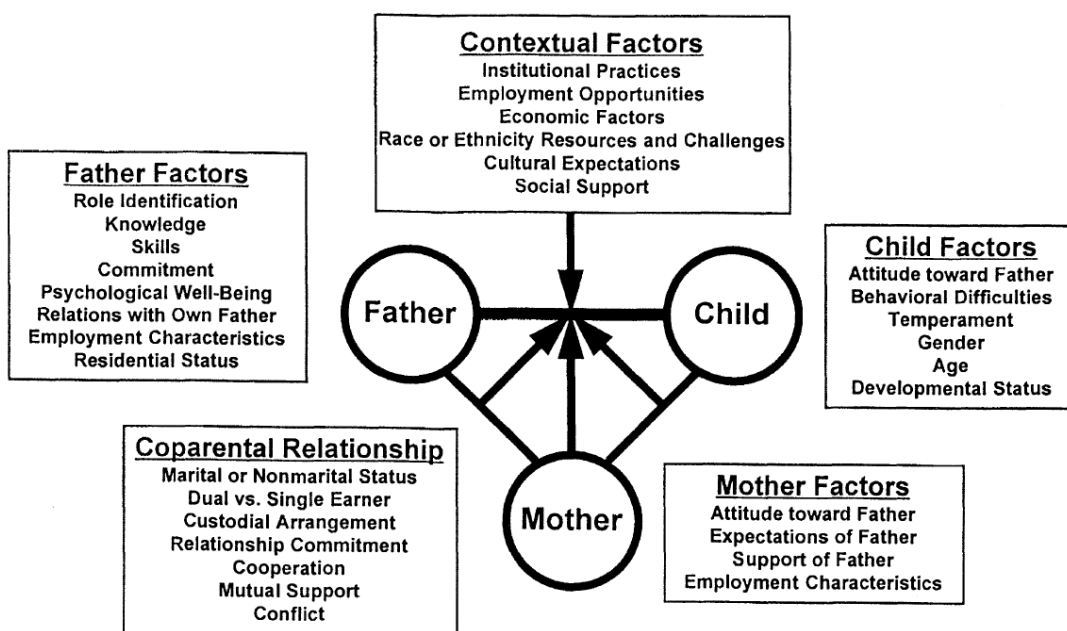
Contextual Factors
Institutional Practices
Employment Opportunities
Economic Factors
Race or Ethnicity Resources and Challenges
Cultural Expectations
Social Support

Father Factors
Role Identification
Knowledge
Skills
Commitment
Psychological Well-Being
Relations with Own Father
Employment Characteristics
Residential Status

Child Factors
Attitude toward Father
Behavioral Difficulties
Temperament
Gender
Age
Developmental Status

Father

Child

Mother

Coparental Relationship
Marital or Nonmarital Status
Dual vs. Single Earner
Custodial Arrangement
Relationship Commitment
Cooperation
Mutual Support
Conflict

Mother Factors
Attitude toward Father
Expectations of Father
Support of Father
Employment Characteristics